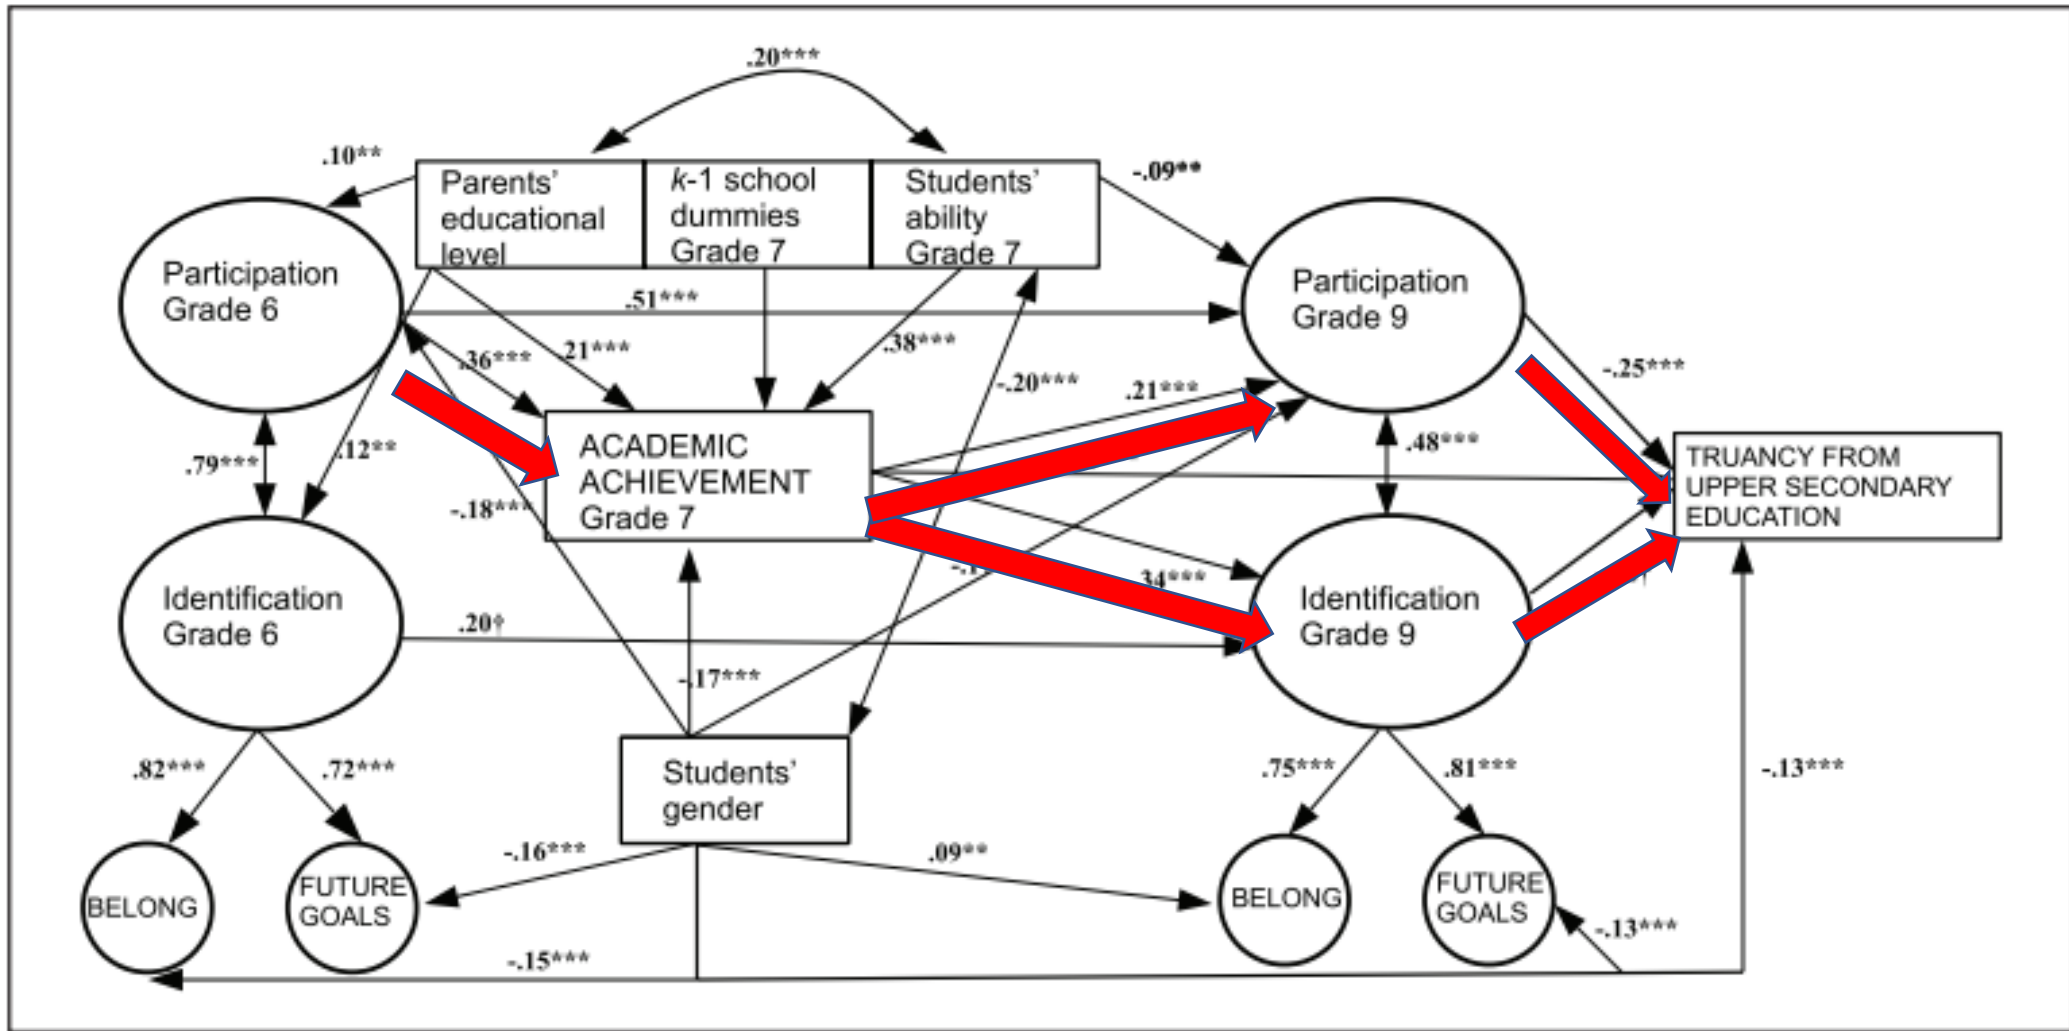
.20***

.10**

Parents' educational level

k-1 school dummies Grade 7

Students' ability Grade 7

-.09**

Participation Grade 6

.51***

Participation Grade 9

.36***

.21***

.38***

-.20***

-.25***

.21***

.79***

.12**

ACADEMIC ACHIEVEMENT Grade 7

.48***

TRUANCY FROM UPPER SECONDARY EDUCATION

-.18***

-.1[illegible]

.34***

Identification Grade 6

.20†

Identification Grade 9

-.17***

.82***

.72***

Students' gender

.75***

.81***

-.13***

-.16***

.09**

BELONG

FUTURE GOALS

BELONG

FUTURE GOALS

-.13***

-.15***